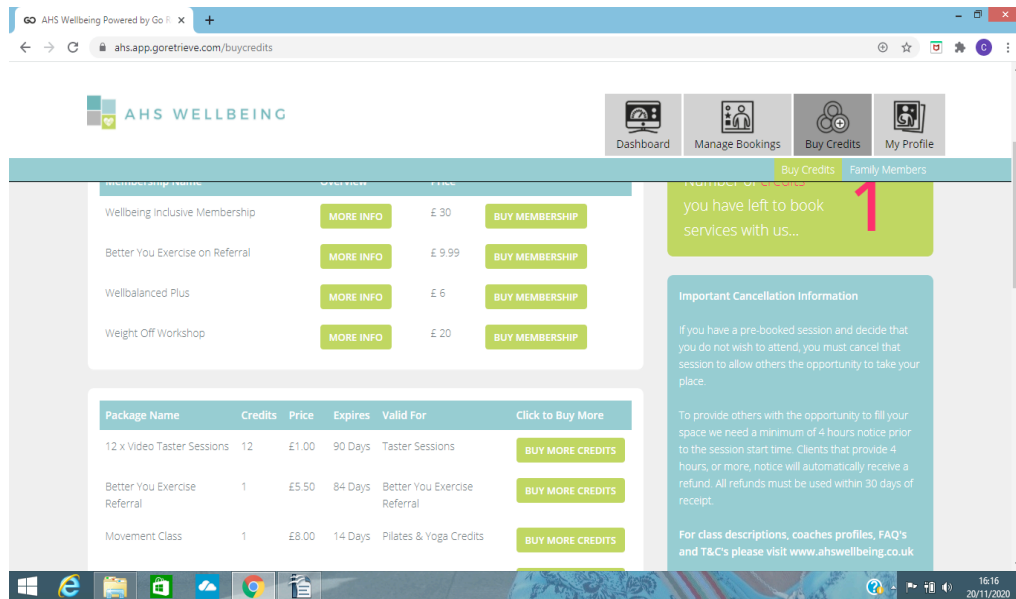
AHS Wellbeing Powered by Go R ×
ahs.app.goretrieve.com/buycredits

AHS WELLBEING

Dashboard | Manage Bookings | Buy Credits | My Profile

Buy Credits | Family Members

| Membership Name | Overview | Price | |
|---|---|---|---|
| Wellbeing Inclusive Membership | MORE INFO | £ 30 | BUY MEMBERSHIP |
| Better You Exercise on Referral | MORE INFO | £ 9.99 | BUY MEMBERSHIP |
| Wellbalanced Plus | MORE INFO | £ 6 | BUY MEMBERSHIP |
| Weight Off Workshop | MORE INFO | £ 20 | BUY MEMBERSHIP |

Number of credits you have left to book services with us...

1

| Package Name | Credits | Price | Expires | Valid For | Click to Buy More |
|---|---|---|---|---|---|
| 12 x Video Taster Sessions | 12 | £1.00 | 90 Days | Taster Sessions | BUY MORE CREDITS |
| Better You Exercise Referral | 1 | £5.50 | 84 Days | Better You Exercise Referral | BUY MORE CREDITS |
| Movement Class | 1 | £8.00 | 14 Days | Pilates & Yoga Credits | BUY MORE CREDITS |

Important Cancellation Information

If you have a pre-booked session and decide that you do not wish to attend, you must cancel that session to allow others the opportunity to take your place.

To provide others with the opportunity to fill your space we need a minimum of 4 hours notice prior to the session start time. Clients that provide 4 hours, or more, notice will automatically receive a refund. All refunds must be used within 30 days of receipt.

For class descriptions, coaches profiles, FAQ's and T&C's please visit www.ahswellbeing.co.uk

16:16
20/11/2020